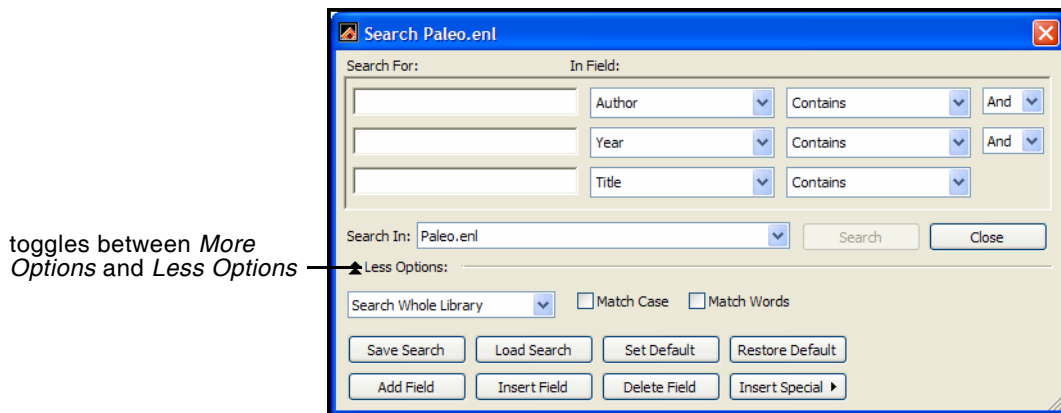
toggles between *More Options* and *Less Options*

Search Paleo.enl

Search For:

In Field:

Author

Contains

And

Year

Contains

And

Title

Contains

Search In: Paleo.enl

Search

Close

Less Options:

Search Whole Library

Match Case

Match Words

Save Search

Load Search

Set Default

Restore Default

Add Field

Insert Field

Delete Field

Insert Special